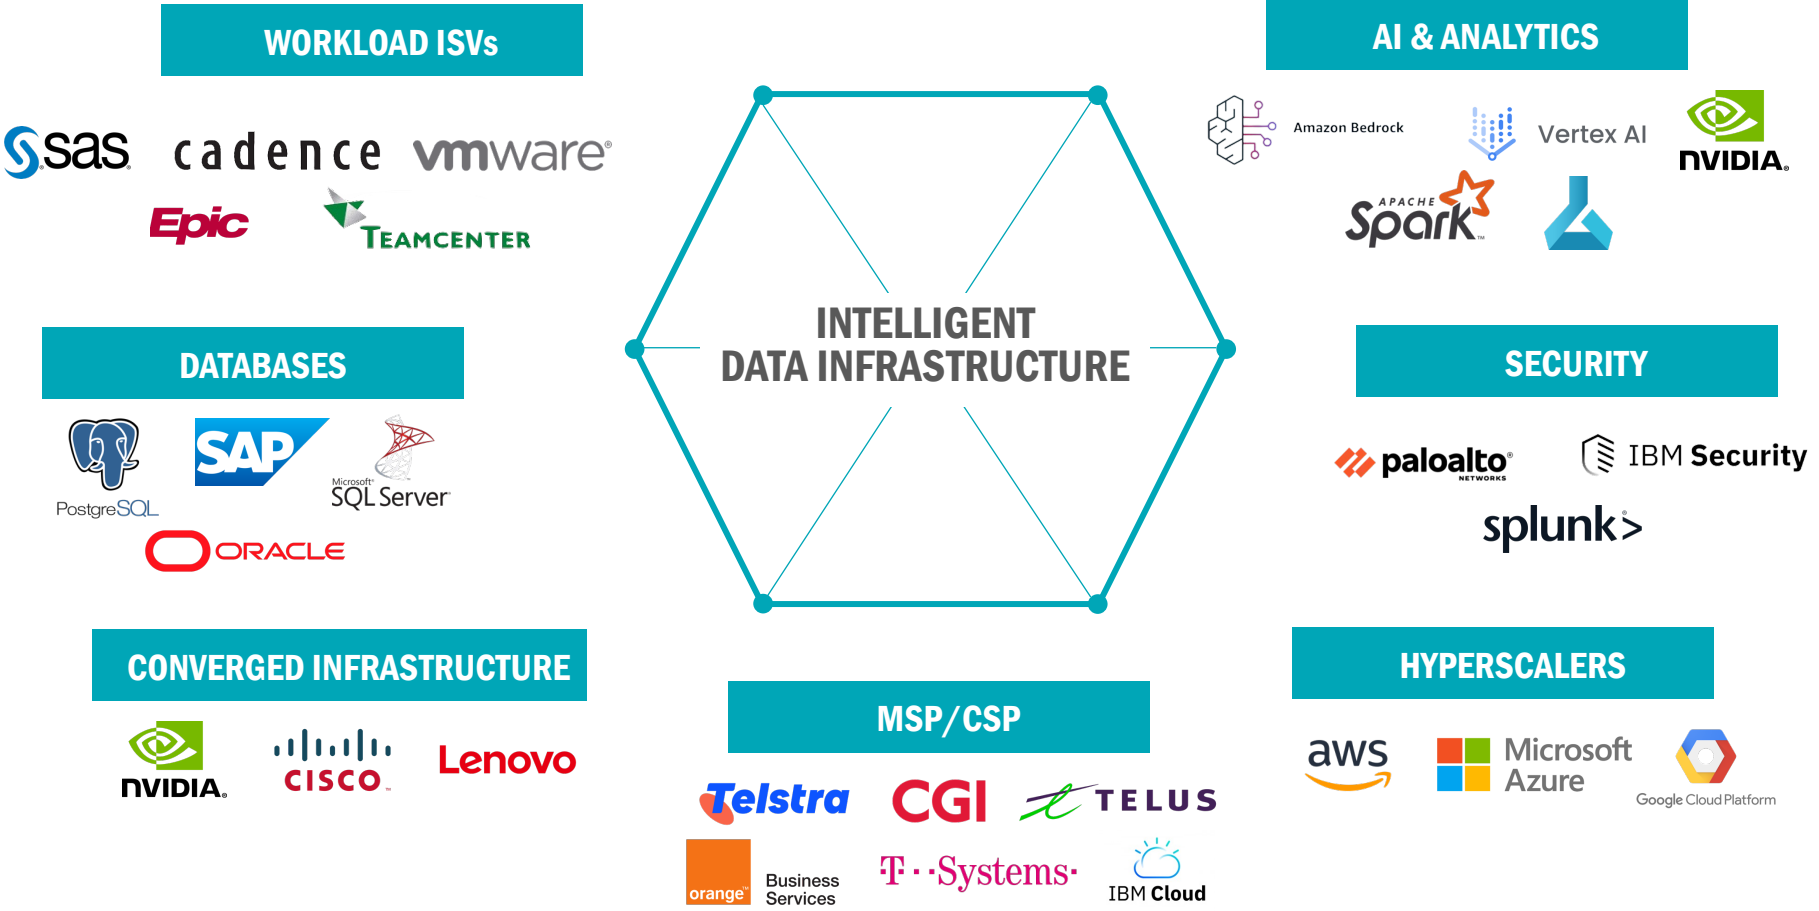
WORKLOAD ISVs

sas cadence vmware

Epic Teamcenter

AI & ANALYTICS

Amazon Bedrock Vertex AI NVIDIA

APACHE Spark

INTELLIGENT DATA INFRASTRUCTURE

DATABASES

PostgreSQL SAP Microsoft SQL Server

ORACLE

SECURITY

paloalto NETWORKS IBM Security

splunk>

CONVERGED INFRASTRUCTURE

NVIDIA CISCO Lenovo

MSP/CSP

Telstra CGI TELUS

orange Business Services T··Systems· IBM Cloud

HYPERSCALERS

aws Microsoft Azure Google Cloud Platform